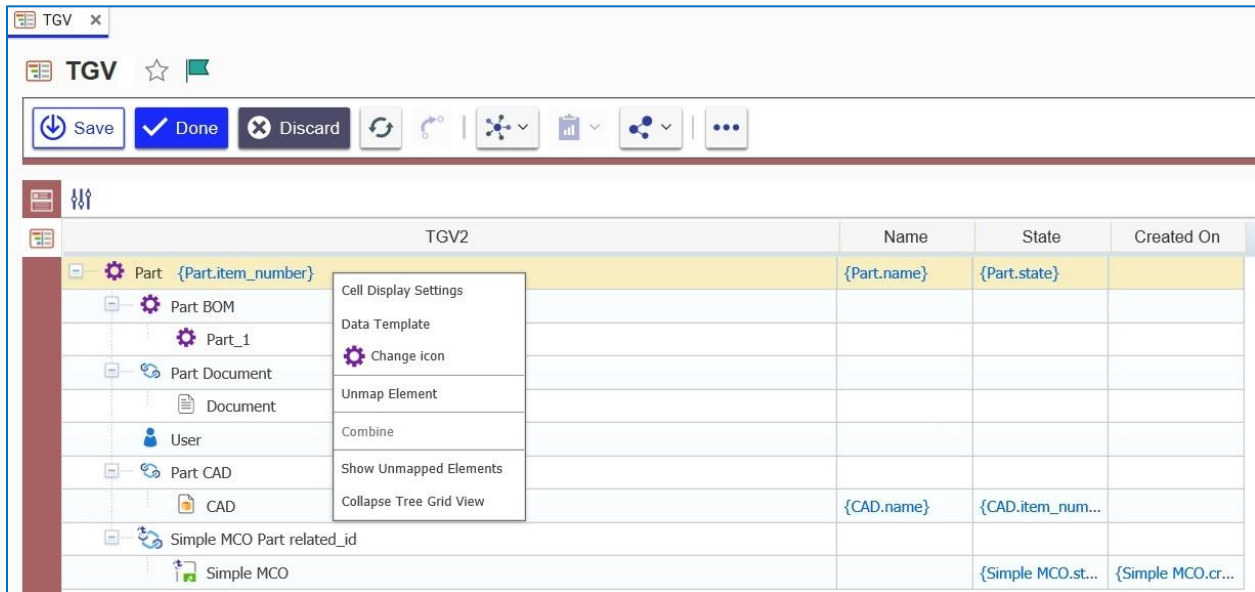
TGV ×

TGV

Save Done Discard •••

| TGV2 | Name | State | Created On |
|---|---|---|---|
| Part {Part.item_number} | {Part.name} | {Part.state} | |
| Part BOM | | | |
| Part_1 | | | |
| Part Document | | | |
| Document | | | |
| User | | | |
| Part CAD | | | |
| CAD | {CAD.name} | {CAD.item_num... | |
| Simple MCO Part related_id | | | |
| Simple MCO | | {Simple MCO.st... | {Simple MCO.cr... |

Cell Display Settings
Data Template
Change icon
Unmap Element
Combine
Show Unmapped Elements
Collapse Tree Grid View